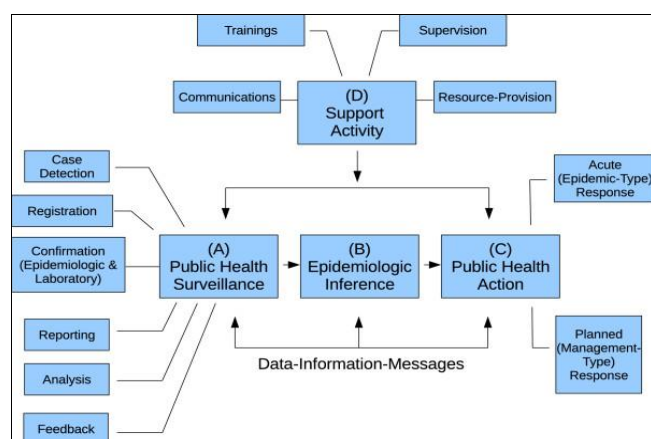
Trainings

Supervision

Communications

(D) Support Activity

Resource-Provision

Case Detection

Registration

Confirmation (Epidemiologic & Laboratory)

Reporting

Analysis

Feedback

(A) Public Health Surveillance

(B) Epidemiologic Inference

(C) Public Health Action

Acute (Epidemic-Type) Response

Planned (Management-Type) Response

Data-Information-Messages